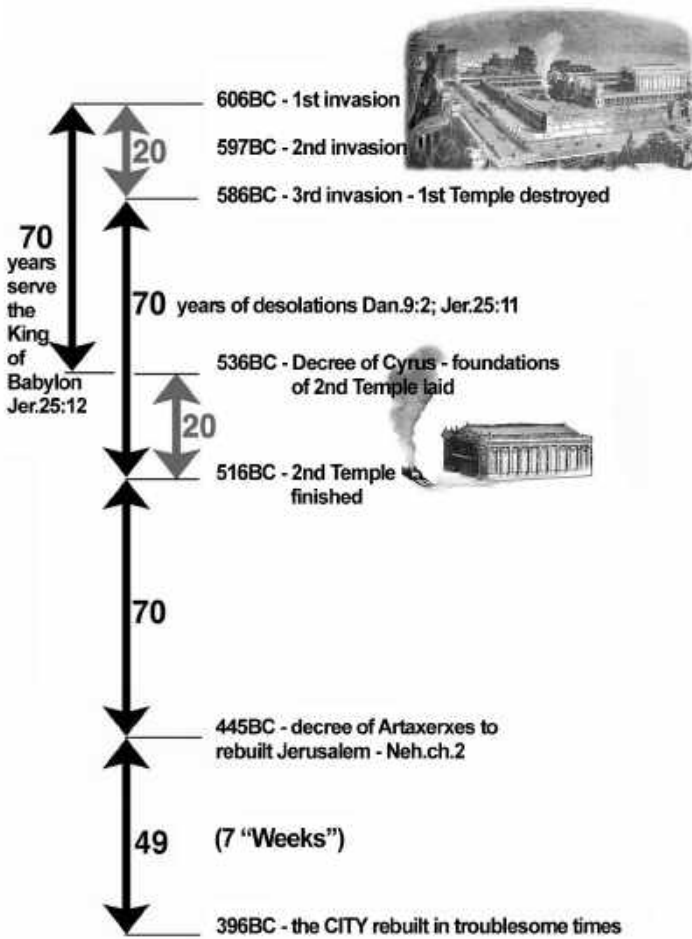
606BC - 1st invasion

597BC - 2nd invasion

20

586BC - 3rd invasion - 1st Temple destroyed

70 years serve the King of Babylon Jer.25:12

70 years of desolations Dan.9:2; Jer.25:11

536BC - Decree of Cyrus - foundations of 2nd Temple laid

20

516BC - 2nd Temple finished

70

445BC - decree of Artaxerxes to rebuilt Jerusalem - Neh.ch.2

49

(7 "Weeks")

396BC - the CITY rebuilt in troublesome times